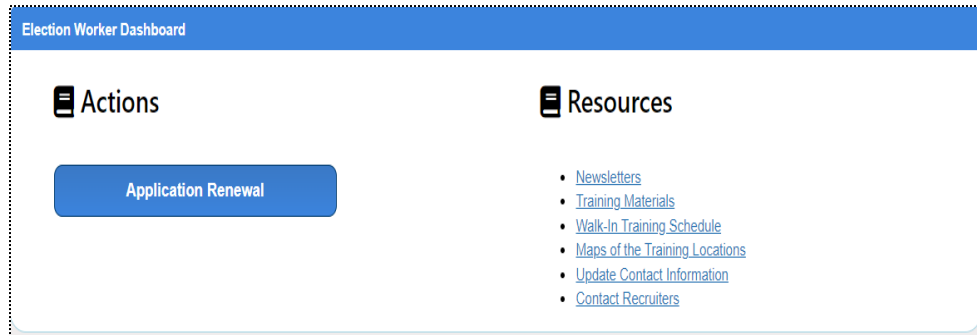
Election Worker Dashboard

Actions

Application Renewal

Resources

- Newsletters
- Training Materials
- Walk-In Training Schedule
- Maps of the Training Locations
- Update Contact Information
- Contact Recruiters